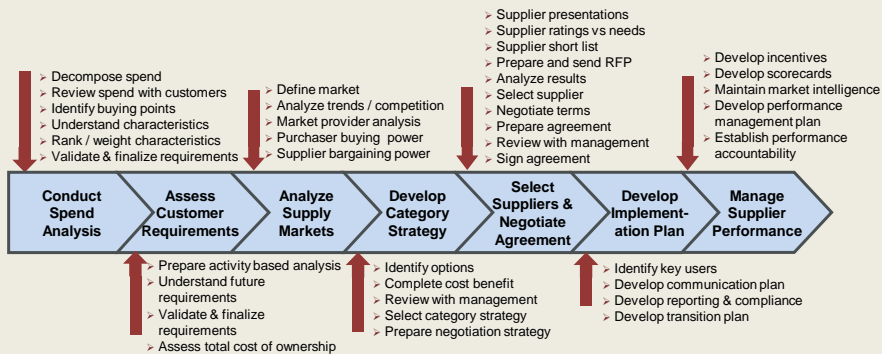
Decompose spend
Review spend with customers
Identify buying points
Understand characteristics
Rank / weight characteristics
Validate & finalize requirements

Define market
Analyze trends / competition
Market provider analysis
Purchaser buying power
Supplier bargaining power

Supplier presentations
Supplier ratings vs needs
Supplier short list
Prepare and send RFP
Analyze results
Select supplier
Negotiate terms
Prepare agreement
Review with management
Sign agreement

Develop incentives
Develop scorecards
Maintain market intelligence
Develop performance management plan
Establish performance accountability

Conduct Spend Analysis

Assess Customer Requirements

Analyze Supply Markets

Develop Category Strategy

Select Suppliers & Negotiate Agreement

Develop Implementation Plan

Manage Supplier Performance

Prepare activity based analysis
Understand future requirements
Validate & finalize requirements
Assess total cost of ownership

Identify options
Complete cost benefit
Review with management
Select category strategy
Prepare negotiation strategy

Identify key users
Develop communication plan
Develop reporting & compliance
Develop transition plan